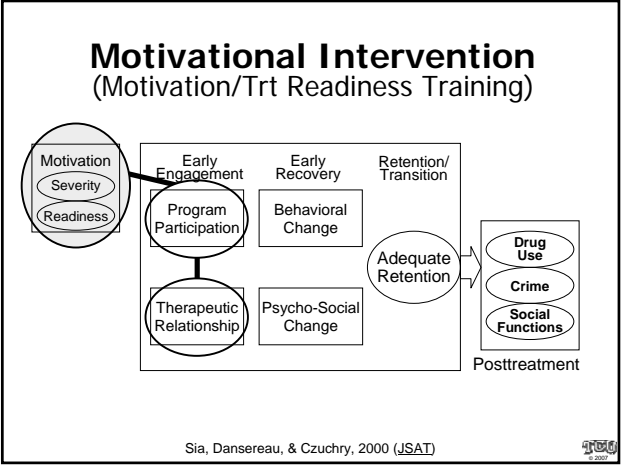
Motivational Intervention
(Motivation/Trt Readiness Training)

Motivation
Severity
Readiness

Early Engagement
Program Participation
Therapeutic Relationship

Early Recovery
Behavioral Change
Psycho-Social Change

Retention/ Transition
Adequate Retention

Drug Use
Crime
Social Functions

Posttreatment

Sia, Dansereau, & Czuchry, 2000 (JSAT)

TCU
© 2007